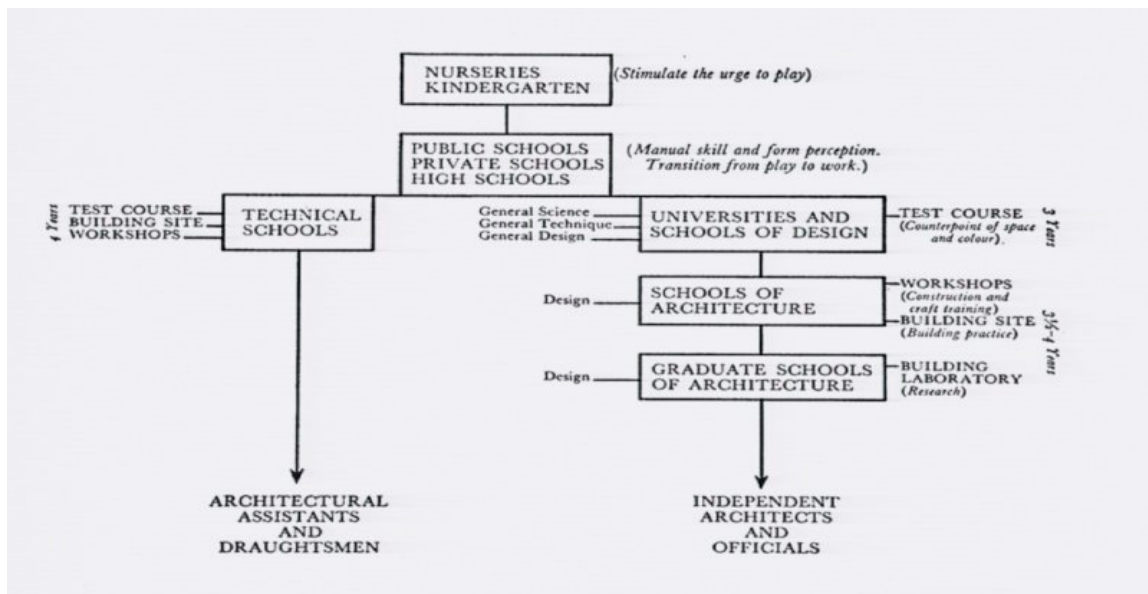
NURSERIES
KINDERGARTEN

(Stimulate the urge to play)

PUBLIC SCHOOLS
PRIVATE SCHOOLS
HIGH SCHOOLS

(Manual skill and form perception. Transition from play to work.)

4 Years

TEST COURSE
BUILDING SITE
WORKSHOPS

TECHNICAL SCHOOLS

General Science
General Technique
General Design

UNIVERSITIES AND SCHOOLS OF DESIGN

TEST COURSE
(Counterpoint of space and colour).

3 Years

Design

SCHOOLS OF ARCHITECTURE

WORKSHOPS
(Construction and craft training)
BUILDING SITE
(Building practice)

3½-4 Years

Design

GRADUATE SCHOOLS OF ARCHITECTURE

BUILDING LABORATORY
(Research)

ARCHITECTURAL ASSISTANTS AND DRAUGHTSMEN

INDEPENDENT ARCHITECTS AND OFFICIALS